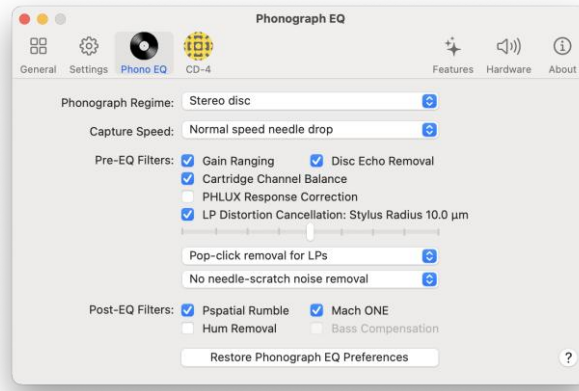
Phonograph EQ

General Settings Phono EQ CD-4 Features Hardware About

Phonograph Regime: Stereo disc

Capture Speed: Normal speed needle drop

Pre-EQ Filters: Gain Ranging Disc Echo Removal
Cartridge Channel Balance
PHLUX Response Correction
LP Distortion Cancellation: Stylus Radius 10.0 µm

Pop-click removal for LPs

No needle-scratch noise removal

Post-EQ Filters: Pspatial Rumble Mach ONE
Hum Removal Bass Compensation

Restore Phonograph EQ Preferences

?